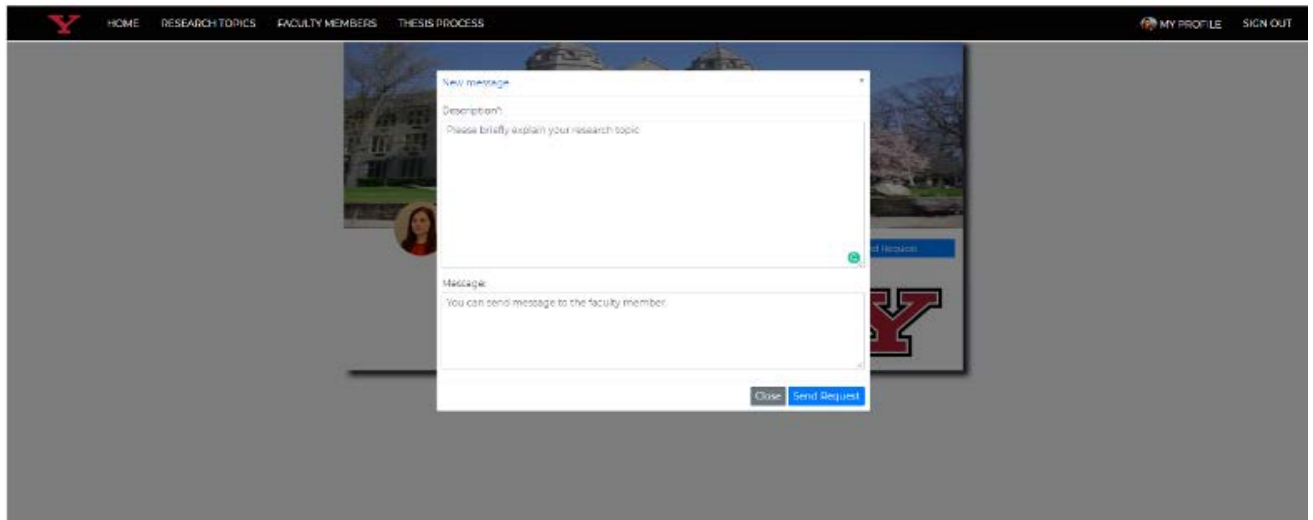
HOME RESEARCH TOPICS FACULTY MEMBERS THESIS PROCESS

MY PROFILE SIGN OUT

New message

Description*:

Please briefly explain your research topic

Message:

You can send message to the faculty member.

Close Send Request

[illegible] Request